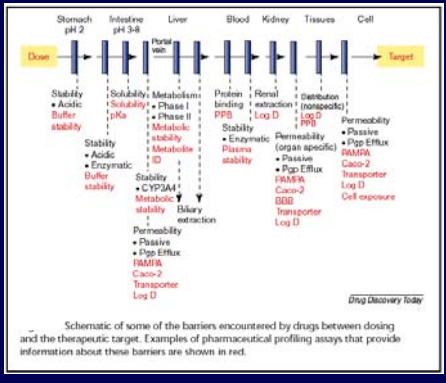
Stomach pH 2

Intestine pH 3-8

Liver

Portal vein

Blood

Kidney

Tissues

Cell

Dose

Target

Stability
• Acidic
Buffer stability

Solubility
Solubility
pKa

Metabolism
• Phase I
• Phase II
Metabolic stability
Metabolite ID

Protein binding
PPB

Renal extraction
Log D

Distribution (nonspecific)
Log D
PPB

Permeability
• Passive
• Pgp Efflux
PAMPA
Caco-2
Transporter
Log D
Cell exposure

Stability
• Acidic
• Enzymatic
Buffer stability

Stability
• CYP3A4
Metabolic stability

Biliary extraction

Stability
• Enzymatic
Plasma stability

Permeability (organ specific)
• Passive
• Pgp Efflux
PAMPA
Caco-2
BBB
Transporter
Log D

Permeability
• Passive
• Pgp Efflux
PAMPA
Caco-2
Transporter
Log D

Drug Discovery Today

Schematic of some of the barriers encountered by drugs between dosing and the therapeutic target. Examples of pharmaceutical profiling assays that provide information about these barriers are shown in red.